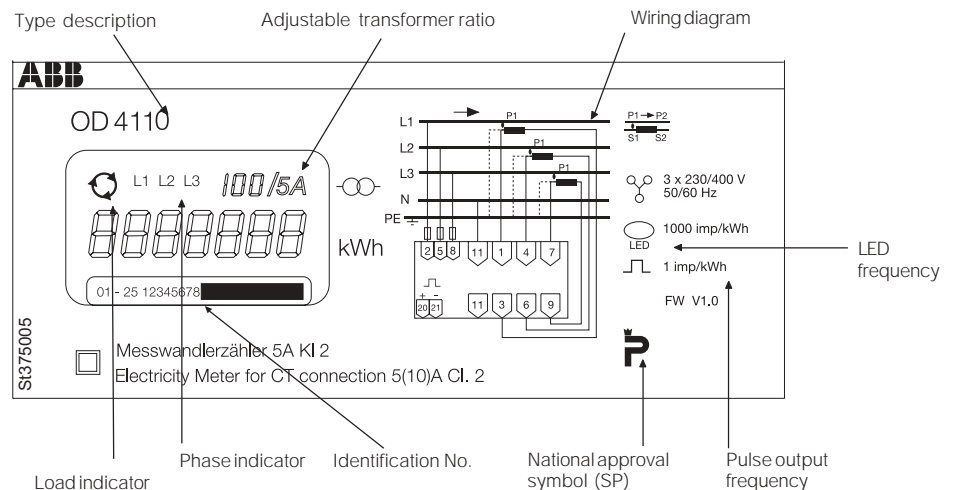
Type description

Adjustable transformer ratio

Wiring diagram

ABB

OD 4110

L1 L2 L3 100/5A

kWh

01 - 25 12345678

L1
L2
L3
N
PE

P1
P1
P1

2 5 8 11 1 4 7

20 21 11 3 6 9

+ -

P1 → P2
S1 S2

3 x 230/400 V
50/60 Hz

LED
1000 imp/kWh

1 imp/kWh

FW V1.0

LED frequency

St375005

Messwandlerzähler 5A Kl 2
Electricity Meter for CT connection 5(10)A Cl. 2

Load indicator

Phase indicator

Identification No.

National approval symbol (SP)

Pulse output frequency